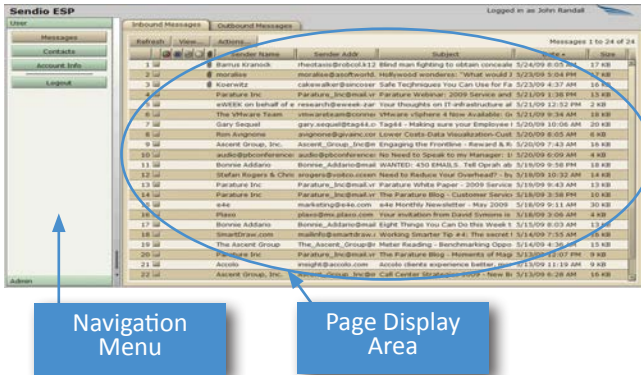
Sendio ESP

Logged in as John Randall

User

Messages

Contacts

Account Info

Logout

Admin

Inbound Messages | Outbound Messages

Refresh | View | Actions

Messages 1 to 24 of 24

| | Sender Name | Sender Addr | Subject | Date | Size |
|---|---|---|---|---|---|
| 1 | Barrus Kranock | rheotaxis@robcol.k12 | Blind man fighting to obtain conceale | 5/24/09 8:05 PM | 17 KB |
| 2 | moralise | moralise@asoftworld. | Hollywood wonders: "What would I | 5/23/09 5:04 PM | 17 KB |
| 3 | Koerwitz | cakewalker@sincoser | Safe Techniques You Can Use for Fa | 5/23/09 4:37 AM | 16 KB |
| 4 | Parature Inc | Parature_Inc@mail.vr | Parature Webinar: 2009 Service and | 5/21/09 1:26 PM | 13 KB |
| 5 | eWEEK on behalf of e | research@eweek.zar | Your thoughts on IT-infrastructure al | 5/21/09 12:52 PM | 2 KB |
| 6 | The VMware Team | vmw.ware@conne | VMware vSphere 4 Now Available: Gr | 5/21/09 9:34 AM | 18 KB |
| 7 | Gary Sequel | gary.sequel@tag44.c | Tag44 - Making sure your Employee I | 5/20/09 10:06 AM | 20 KB |
| 8 | Ron Avignone | avignone@givainc.cor | Lower Costs-Data Visualization-Cust | 5/20/09 8:05 AM | 6 KB |
| 9 | Ascent Group, Inc. | Ascent_Group_Inc@n | Engaging the Frontline - Reward & R | 5/20/09 7:43 AM | 16 KB |
| 10 | audio@pbconference | audio@pbconference | No Need to Speak to my Manager: U | 5/20/09 6:09 AM | 4 KB |
| 11 | Bonnie Addiario | Bonnie_Addario@mail | WANTED: 450 EMAILS...Tell Oprah ab | 5/19/09 9:58 PM | 18 KB |
| 12 | Stefan Rogers & Chris | srogers@voitco.com | Need to Reduce Your Overhead? - Ju | 5/19/09 10:32 AM | 14 KB |
| 13 | Parature Inc | Parature_Inc@mail.vr | Parature White Paper - 2009 Service | 5/19/09 9:43 AM | 13 KB |
| 14 | Parature Inc | Parature_Inc@mail.vr | The Parature Blog - Customer Servic | 5/18/09 3:58 PM | 20 KB |
| 15 | e4e | marketing@e4e.com | e4e Monthly Newsletter - May 2009 | 5/18/09 9:11 AM | 30 KB |
| 16 | Plaxo | plaxo@mx.plaxo.com | Your invitation from David Symons is | 5/16/09 3:06 AM | 4 KB |
| 17 | Bonnie Addiario | Bonnie_Addario@mail | Eight Things You Can Do this Week t | 5/15/09 8:03 AM | 13 KB |
| 18 | SmartDraw.com | mailinfo@smartdraw.c | Working Smarter Tip #4: The secret t | 5/14/09 7:55 AM | 16 KB |
| 19 | The Ascent Group | The_Ascent_Group@r | Meter Reading - Benchmarking Oppo | 5/14/09 4:36 AM | 15 KB |
| 20 | Parature Inc | Parature_Inc@mail.vr | The Parature Blog - Moments of Mag | 5/13/09 12:07 PM | 9 KB |
| 21 | Accolo | insight@accolo.com | Accolo clients experience better, gua | 5/13/09 11:19 AM | 9 KB |
| 22 | Ascent Group, Inc. | Ascent_Group_Inc@n | Call Center Strategies 2009 - New Bu | 5/13/09 6:28 AM | 16 KB |

Navigation Menu

Page Display Area